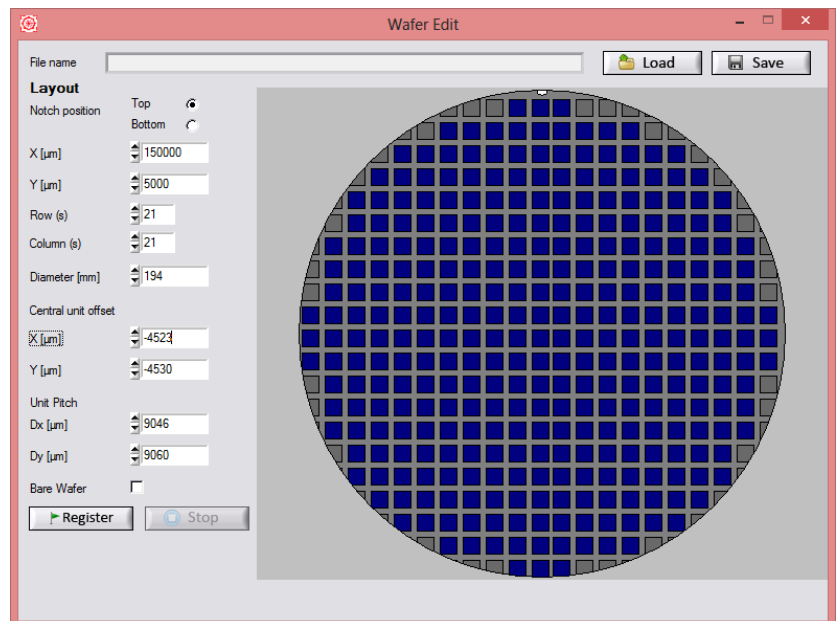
Wafer Edit

File name

Load

Save

Layout

Notch position

Top

Bottom

X [µm] 150000

Y [µm] 5000

Row (s) 21

Column (s) 21

Diameter [mm] 194

Central unit offset

X [µm] -4523

Y [µm] -4530

Unit Pitch

Dx [µm] 9046

Dy [µm] 9060

Bare Wafer

Register

Stop